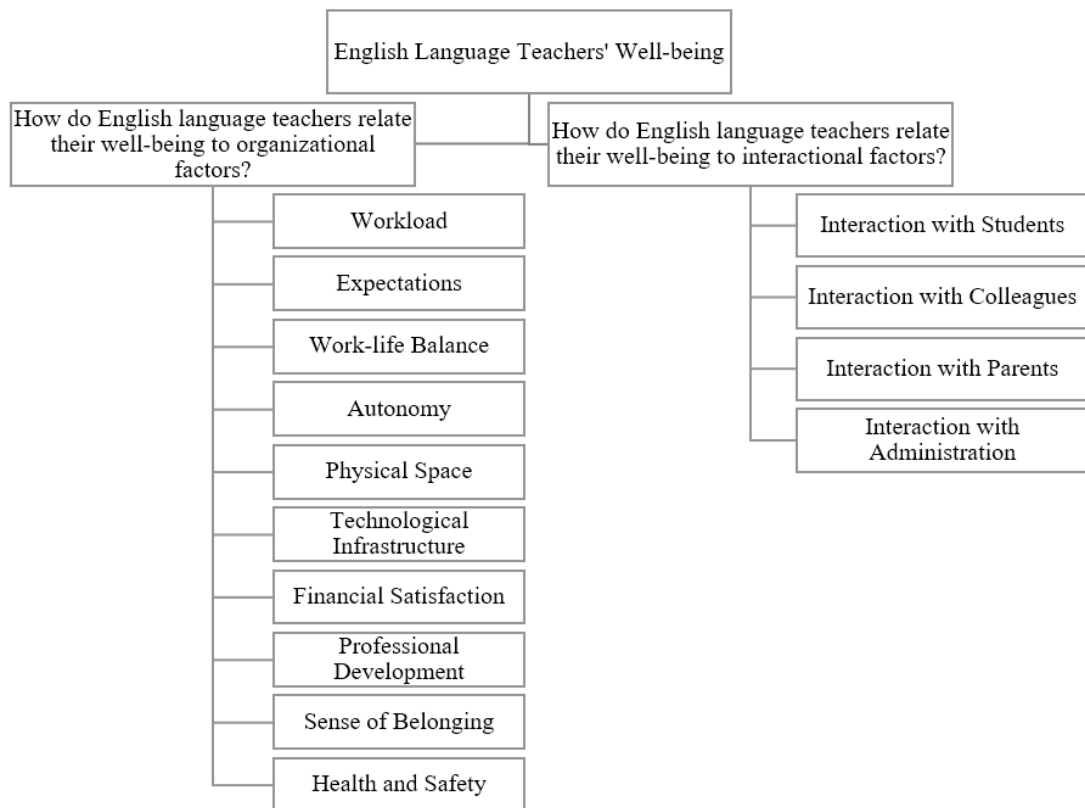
English Language Teachers' Well-being

How do English language teachers relate their well-being to organizational factors?

Workload

Expectations

Work-life Balance

Autonomy

Physical Space

Technological Infrastructure

Financial Satisfaction

Professional Development

Sense of Belonging

Health and Safety

How do English language teachers relate their well-being to interactional factors?

Interaction with Students

Interaction with Colleagues

Interaction with Parents

Interaction with Administration